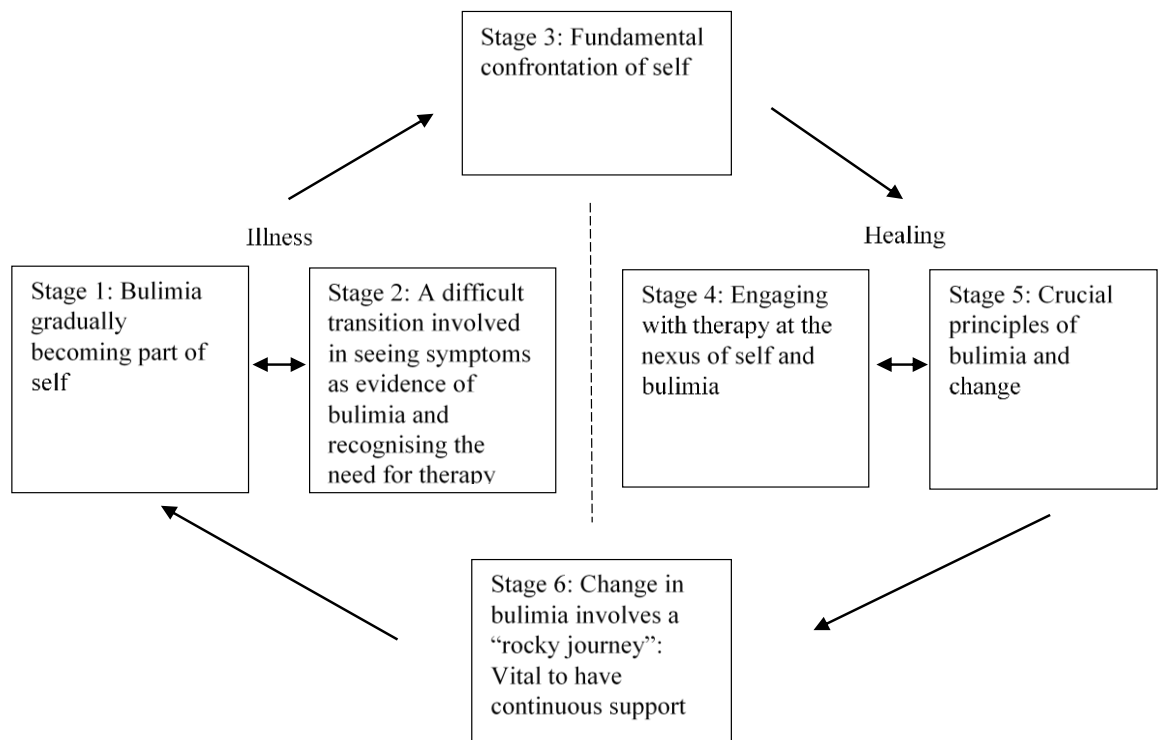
Stage 3: Fundamental confrontation of self

Illness

Healing

Stage 1: Bulimia gradually becoming part of self

Stage 2: A difficult transition involved in seeing symptoms as evidence of bulimia and recognising the need for therapy

Stage 4: Engaging with therapy at the nexus of self and bulimia

Stage 5: Crucial principles of bulimia and change

Stage 6: Change in bulimia involves a "rocky journey": Vital to have continuous support